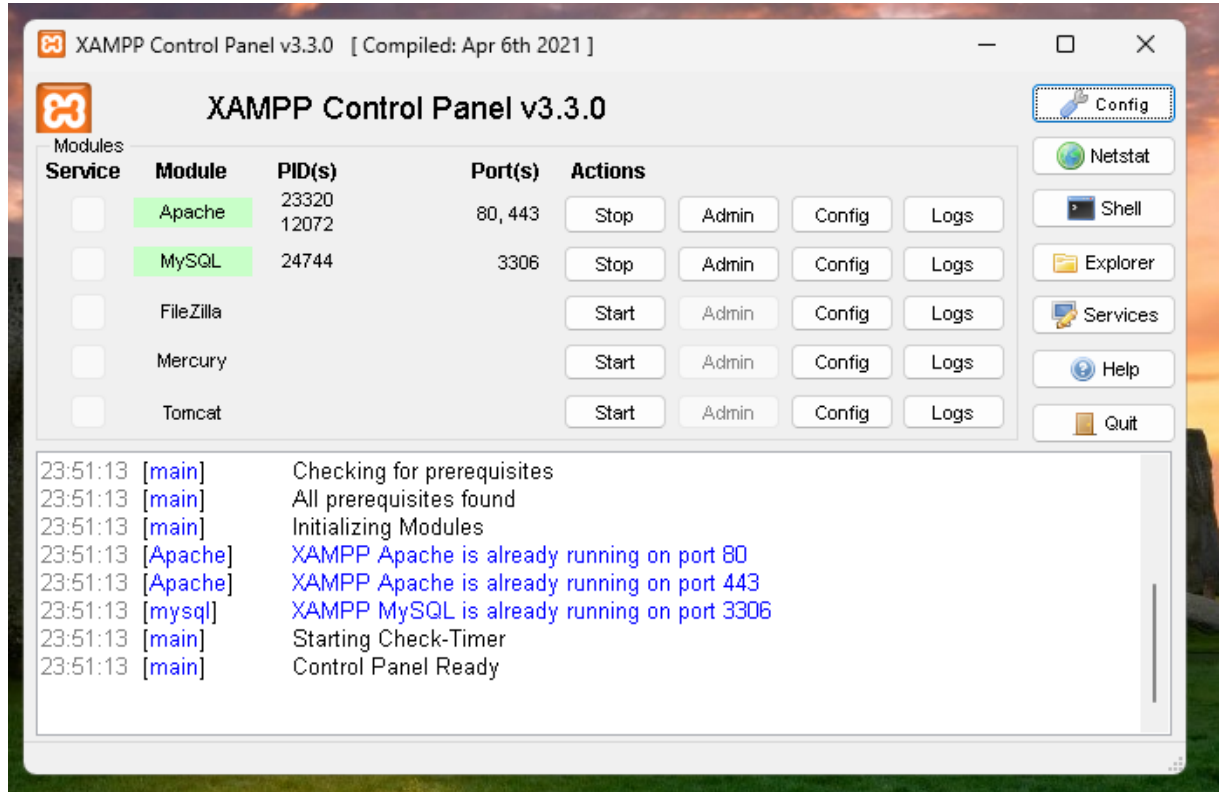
XAMPP Control Panel v3.3.0 [ Compiled: Apr 6th 2021 ]

XAMPP Control Panel v3.3.0

Config
Netstat
Shell
Explorer
Services
Help
Quit

Modules

| Service | Module | PID(s) | Port(s) | Actions | | | |
|---|---|---|---|---|---|---|---|
| | Apache | 23320 12072 | 80, 443 | Stop | Admin | Config | Logs |
| | MySQL | 24744 | 3306 | Stop | Admin | Config | Logs |
| | FileZilla | | | Start | Admin | Config | Logs |
| | Mercury | | | Start | Admin | Config | Logs |
| | Tomcat | | | Start | Admin | Config | Logs |

23:51:13 [main] Checking for prerequisites
23:51:13 [main] All prerequisites found
23:51:13 [main] Initializing Modules
23:51:13 [Apache] XAMPP Apache is already running on port 80
23:51:13 [Apache] XAMPP Apache is already running on port 443
23:51:13 [mysql] XAMPP MySQL is already running on port 3306
23:51:13 [main] Starting Check-Timer
23:51:13 [main] Control Panel Ready